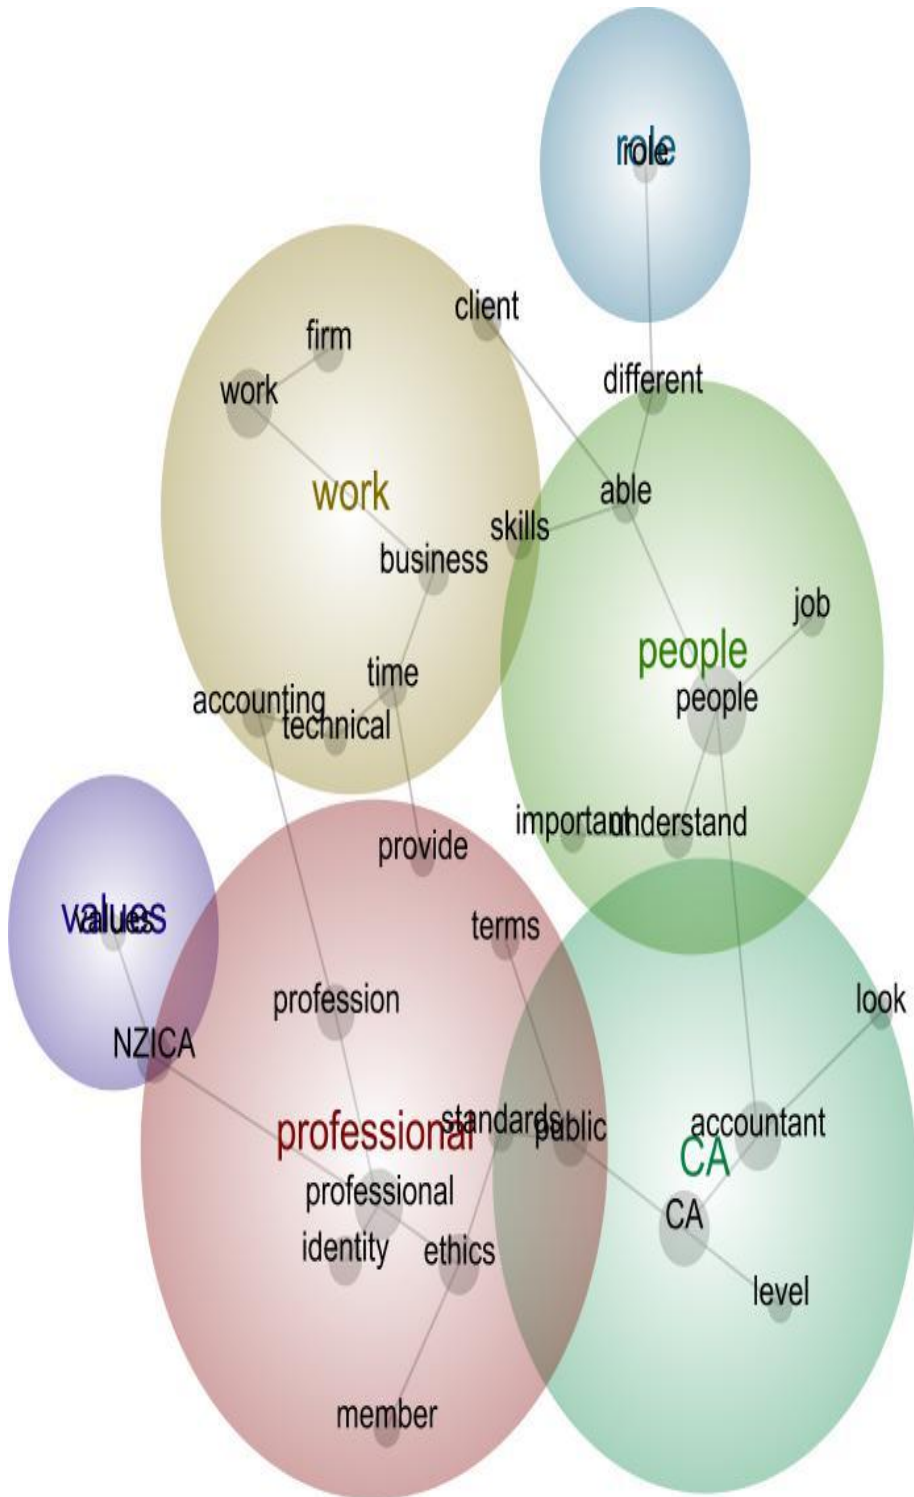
role
role

client
firm
work
different

work
able
skills
business

job
people
people
time
accounting
technical

important
understand
provide

values
values
terms

profession
look
NZICA

professional
standards
public
accountant
CA
professional
CA
identity
ethics
level

member